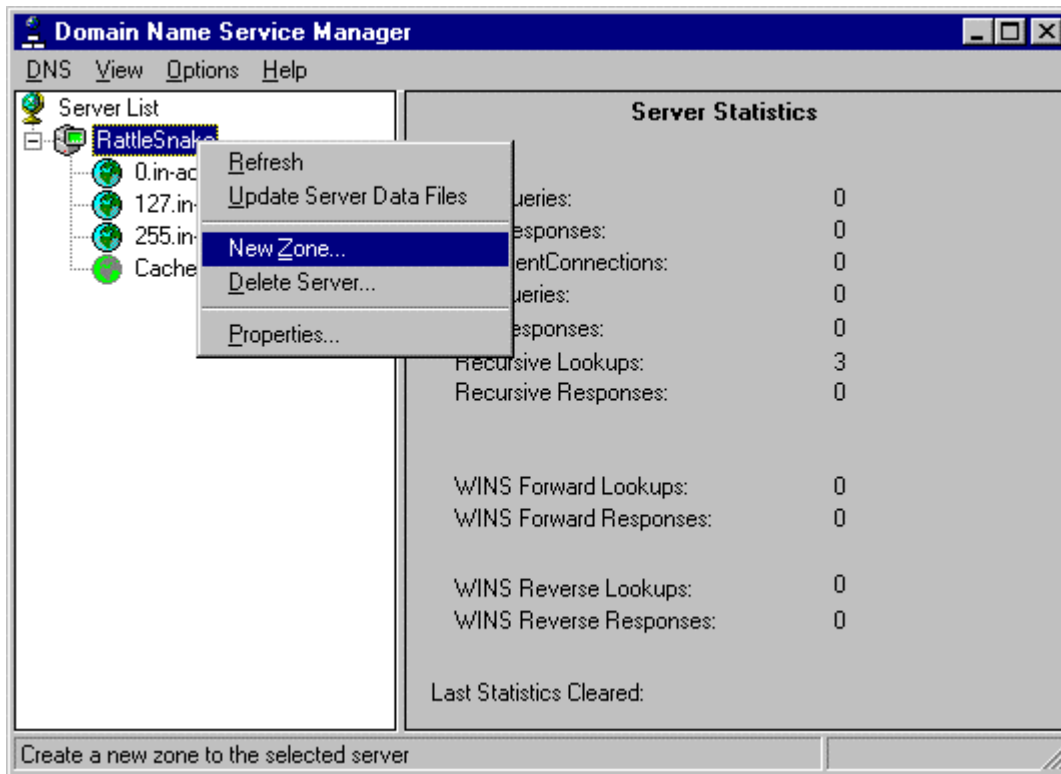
Domain Name Service Manager

DNS View Options Help

Server List
RattleSnake
0.in-ac
127.in-
255.in-
Cache

Refresh
Update Server Data Files
New Zone...
Delete Server...
Properties...

Server Statistics

ueries: 0
esponses: 0
entConnections: 0
ueries: 0
esponses: 0
Recursive Lookups: 3
Recursive Responses: 0

WINS Forward Lookups: 0
WINS Forward Responses: 0

WINS Reverse Lookups: 0
WINS Reverse Responses: 0

Last Statistics Cleared:

Create a new zone to the selected server